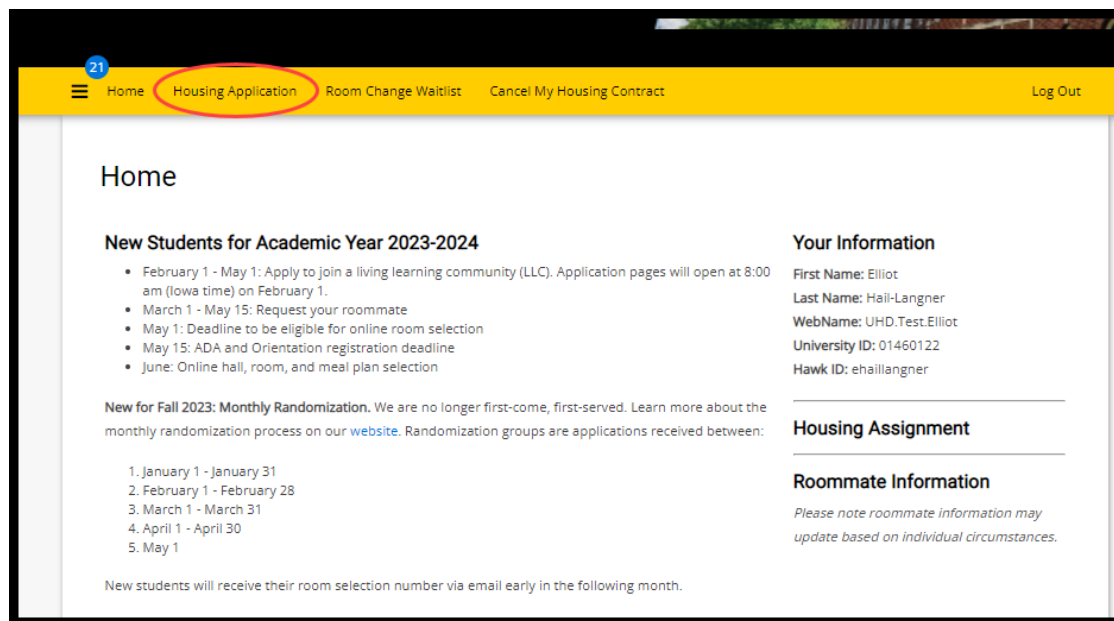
21 Home Housing Application Room Change Waitlist Cancel My Housing Contract Log Out

Home

New Students for Academic Year 2023-2024

- February 1 - May 1: Apply to join a living learning community (LLC). Application pages will open at 8:00 am (Iowa time) on February 1.
- March 1 - May 15: Request your roommate
- May 1: Deadline to be eligible for online room selection
- May 15: ADA and Orientation registration deadline
- June: Online hall, room, and meal plan selection

**New for Fall 2023: Monthly Randomization.** We are no longer first-come, first-served. Learn more about the monthly randomization process on our website. Randomization groups are applications received between:

1. January 1 - January 31
2. February 1 - February 28
3. March 1 - March 31
4. April 1 - April 30
5. May 1

New students will receive their room selection number via email early in the following month.

Your Information

First Name: Elliot
Last Name: Hail-Langner
WebName: UHD.Test.Elliot
University ID: 01460122
Hawk ID: ehaillangner

Housing Assignment

Roommate Information

*Please note roommate information may update based on individual circumstances.*